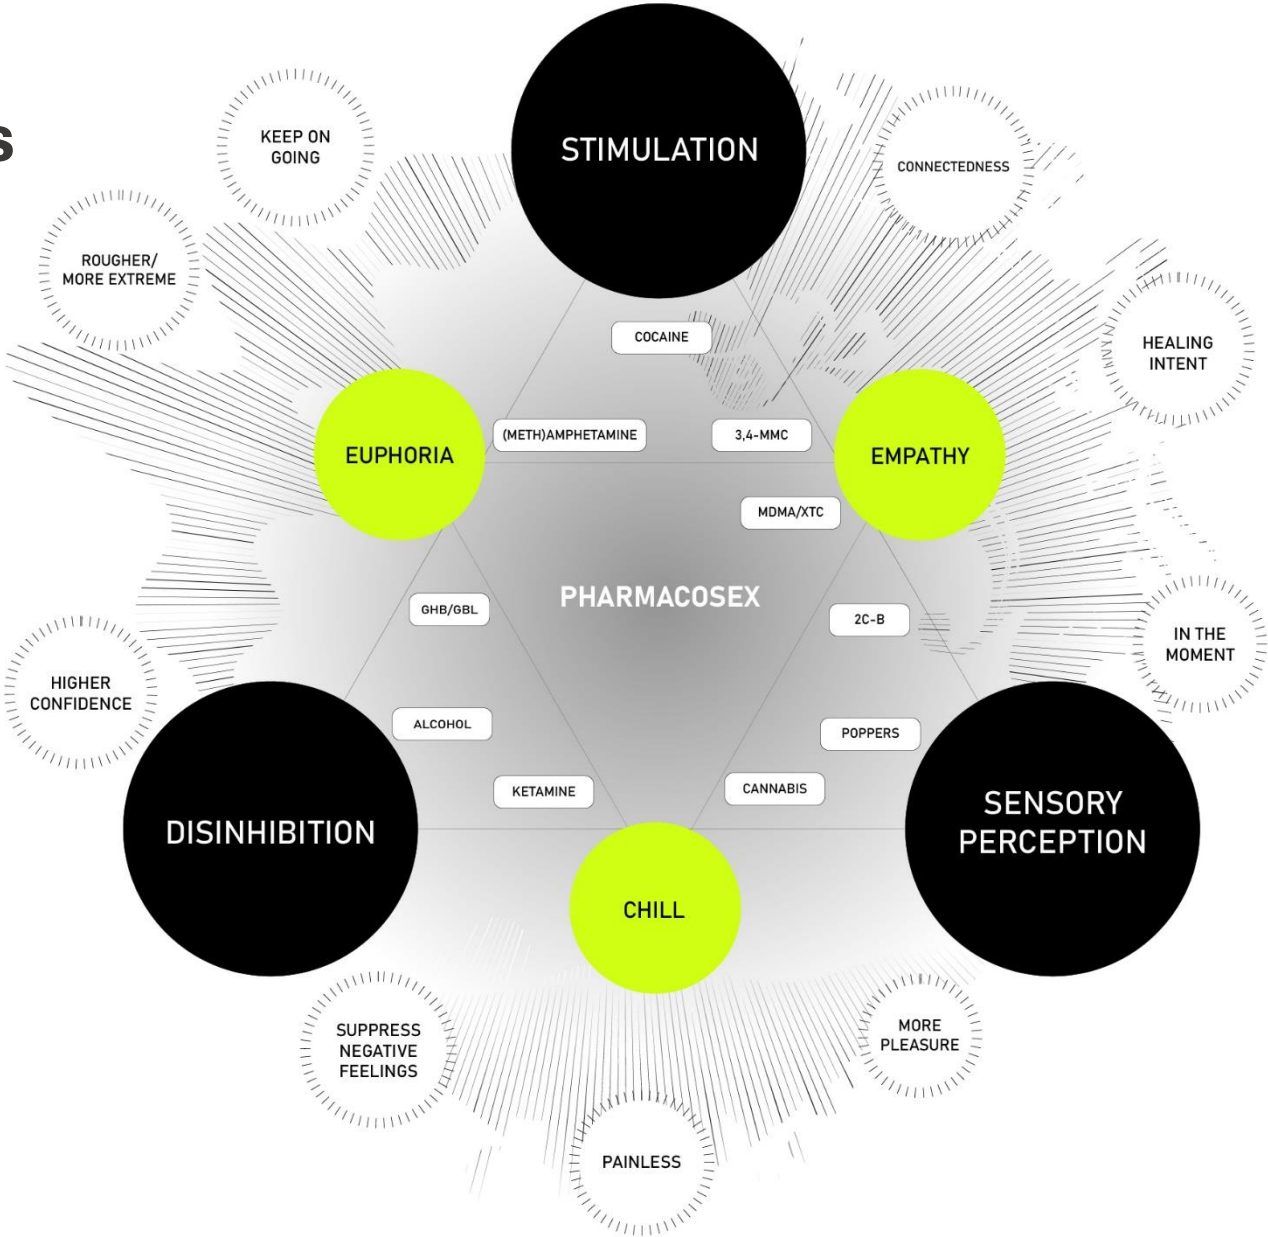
S

KEEP ON GOING

STIMULATION

CONNECTEDNESS

ROUGHER/ MORE EXTREME

HEALING INTENT

COCAINE

EUPHORIA

(METH)AMPHETAMINE

3,4-MMC

EMPATHY

MDMA/XTC

PHARMACOSEX

GHB/GBL

2C-B

IN THE MOMENT

HIGHER CONFIDENCE

ALCOHOL

POPPERS

KETAMINE

CANNABIS

DISINHIBITION

SENSORY PERCEPTION

CHILL

SUPPRESS NEGATIVE FEELINGS

MORE PLEASURE

PAINLESS